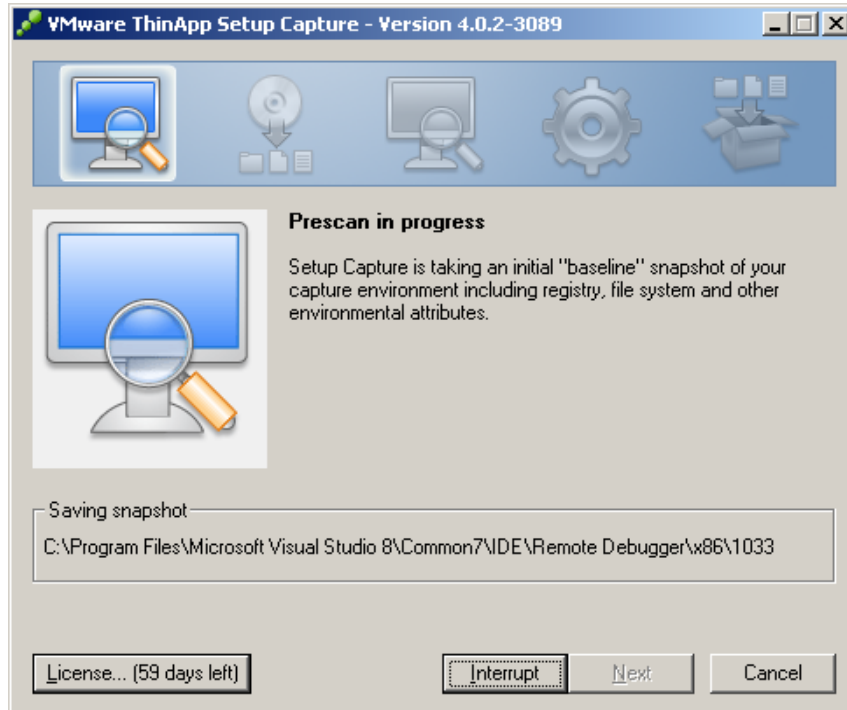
VMware ThinApp Setup Capture - Version 4.0.2-3089

Prescan in progress

Setup Capture is taking an initial "baseline" snapshot of your capture environment including registry, file system and other environmental attributes.

Saving snapshot

C:\Program Files\Microsoft Visual Studio 8\Common7\IDE\Remote Debugger\x86\1033

License... (59 days left)

Interrupt

Next

Cancel